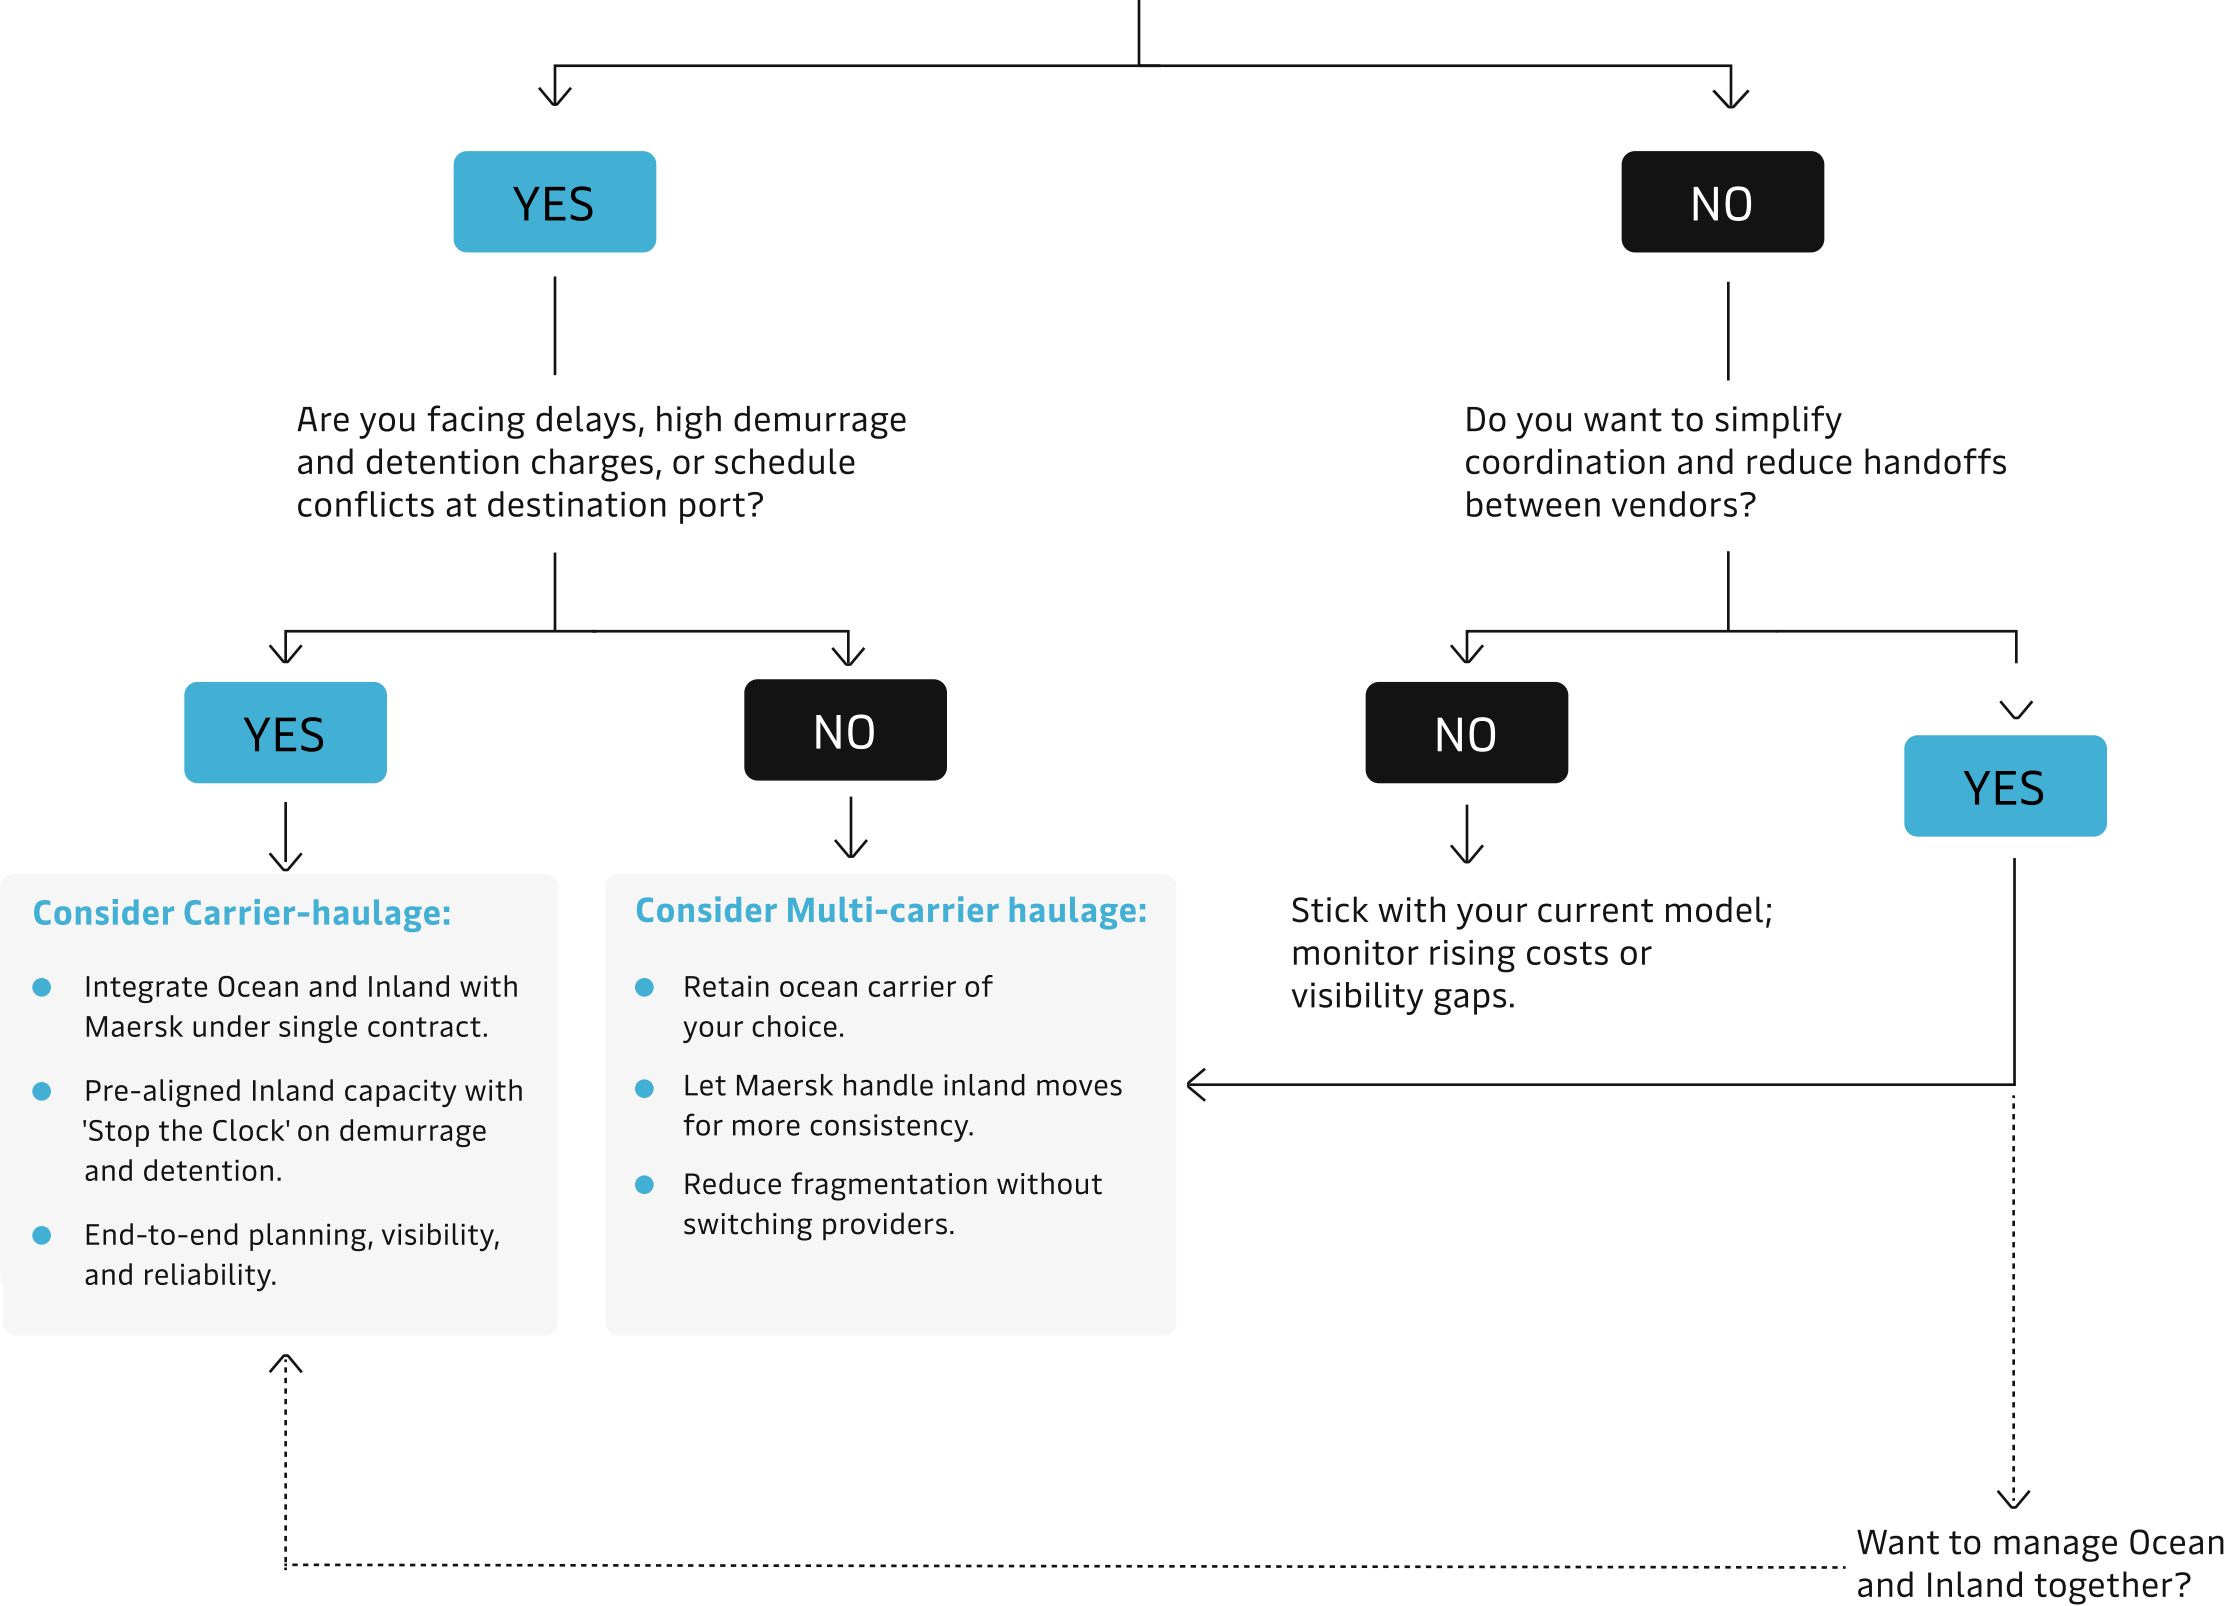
YES

NO

Are you facing delays, high demurrage and detention charges, or schedule conflicts at destination port?

Do you want to simplify coordination and reduce handoffs between vendors?

YES

NO

NO

YES

Consider Carrier-haulage:

- Integrate Ocean and Inland with Maersk under single contract.
- Pre-aligned Inland capacity with 'Stop the Clock' on demurrage and detention.
- End-to-end planning, visibility, and reliability.

Consider Multi-carrier haulage:

- Retain ocean carrier of your choice.
- Let Maersk handle inland moves for more consistency.
- Reduce fragmentation without switching providers.

Stick with your current model; monitor rising costs or visibility gaps.

Want to manage Ocean and Inland together?